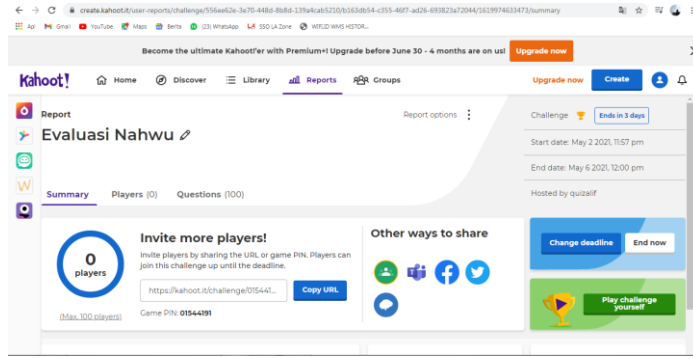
create.kahoot.it/user-reports/challenge/556ae62e-3e70-448d-8b8d-139a4cab5210/b163db54-c355-46f7-ad26-693823a72044/1619974633473/summary

Apl Gmail YouTube Maps Berita (23) WhatsApp SSO LA Zone WIFI.ID WMS HISTOR...

Become the ultimate Kahoot!'er with Premium+! Upgrade before June 30 - 4 months are on us! Upgrade now

Kahoot! Home Discover Library Reports Groups Upgrade now Create

Report

Evaluasi Nahwu

Report options

Challenge Ends in 3 days

Start date: May 2 2021, 11:57 pm

End date: May 6 2021, 12:00 pm

Hosted by quizalif

Summary Players (0) Questions (100)

0 players

(Max. 100 players)

Invite more players!

Invite players by sharing the URL or game PIN. Players can join this challenge up until the deadline.

https://kahoot.it/challenge/015441... Copy URL

Game PIN: 01544191

Other ways to share

Change deadline End now

Play challenge yourself